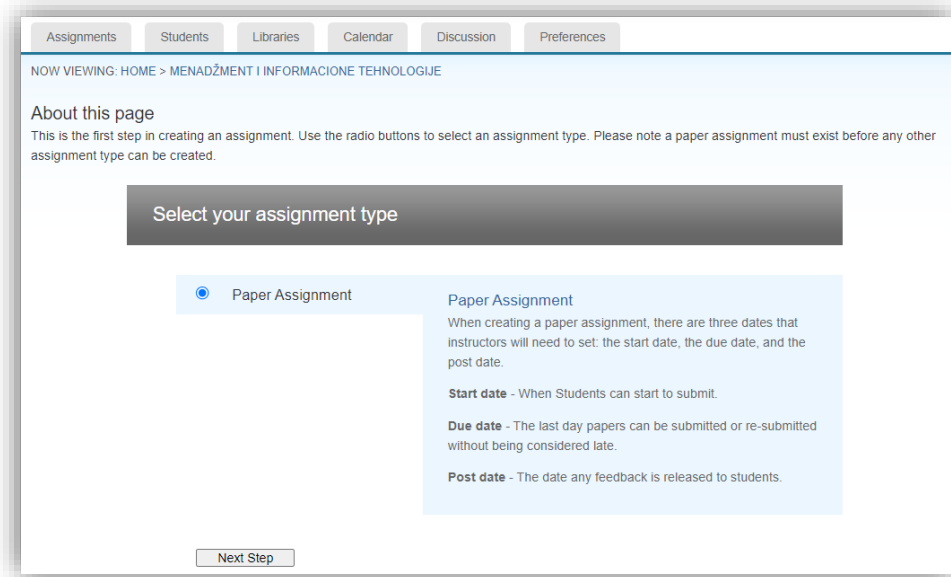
Assignments Students Libraries Calendar Discussion Preferences

NOW VIEWING: HOME > MENADŽMENT I INFORMACIONE TEHNOLOGIJE

About this page
This is the first step in creating an assignment. Use the radio buttons to select an assignment type. Please note a paper assignment must exist before any other assignment type can be created.

Select your assignment type

Paper Assignment

Paper Assignment
When creating a paper assignment, there are three dates that instructors will need to set: the start date, the due date, and the post date.

Start date - When Students can start to submit.

Due date - The last day papers can be submitted or re-submitted without being considered late.

Post date - The date any feedback is released to students.

Next Step